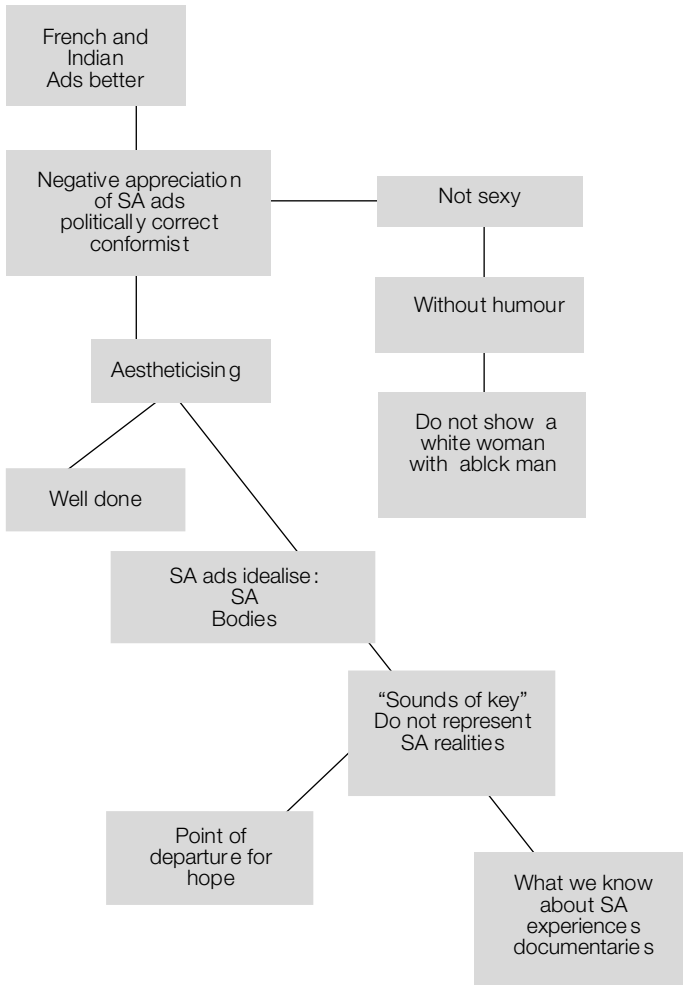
French and Indian Ads better

Negative appreciation of SA ads politically correct conformist

Not sexy

Without humour

Do not show a white woman with ablck man

Aestheticising

Well done

SA ads idealise: SA Bodies

“Sounds of key” Do not represent SA realities

Point of departure for hope

What we know about SA experiences documentaries